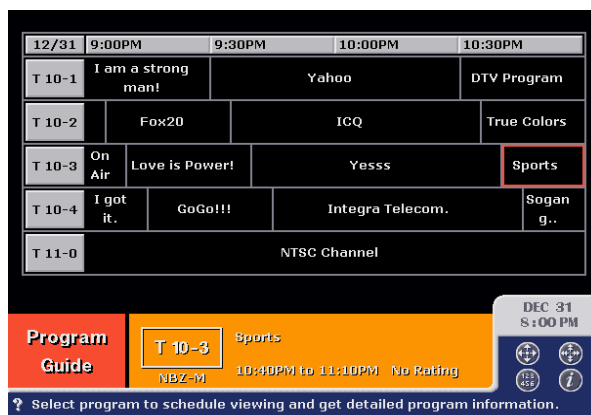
| 12/31 | 9:00PM | 9:30PM | 10:00PM | 10:30PM |
|---|---|---|---|---|
| T 10-1 | I am a strong man! | Yahoo | | DTV Program |
| T 10-2 | Fox20 | ICQ | | True Colors |
| T 10-3 | On Air | Love is Power! | Yesss | Sports |
| T 10-4 | I got it. | GoGo!!! | Integra Telecom. | Sogan g.. |
| T 11-0 | NTSC Channel | | | |

Program Guide

T 10-3
NBZ-M

Sports
10:40PM to 11:10PM No Rating

DEC 31
8:00 PM

123
456

? Select program to schedule viewing and get detailed program information.